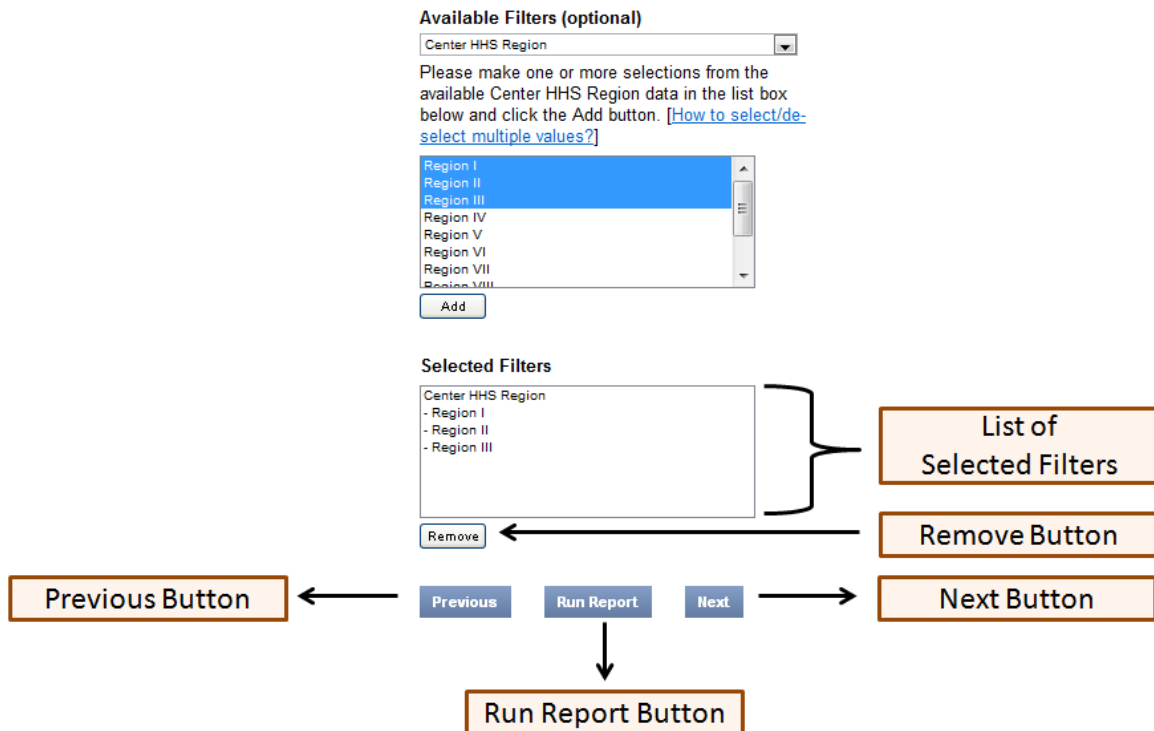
Available Filters (optional)

Center HHS Region

Please make one or more selections from the available Center HHS Region data in the list box below and click the Add button. [How to select/de-select multiple values?]

Region I
Region II
Region III
Region IV
Region V
Region VI
Region VII
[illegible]

Add

Selected Filters

Center HHS Region
- Region I
- Region II
- Region III

List of Selected Filters

Remove

Remove Button

Previous Button

Previous

Run Report

Next

Next Button

Run Report Button